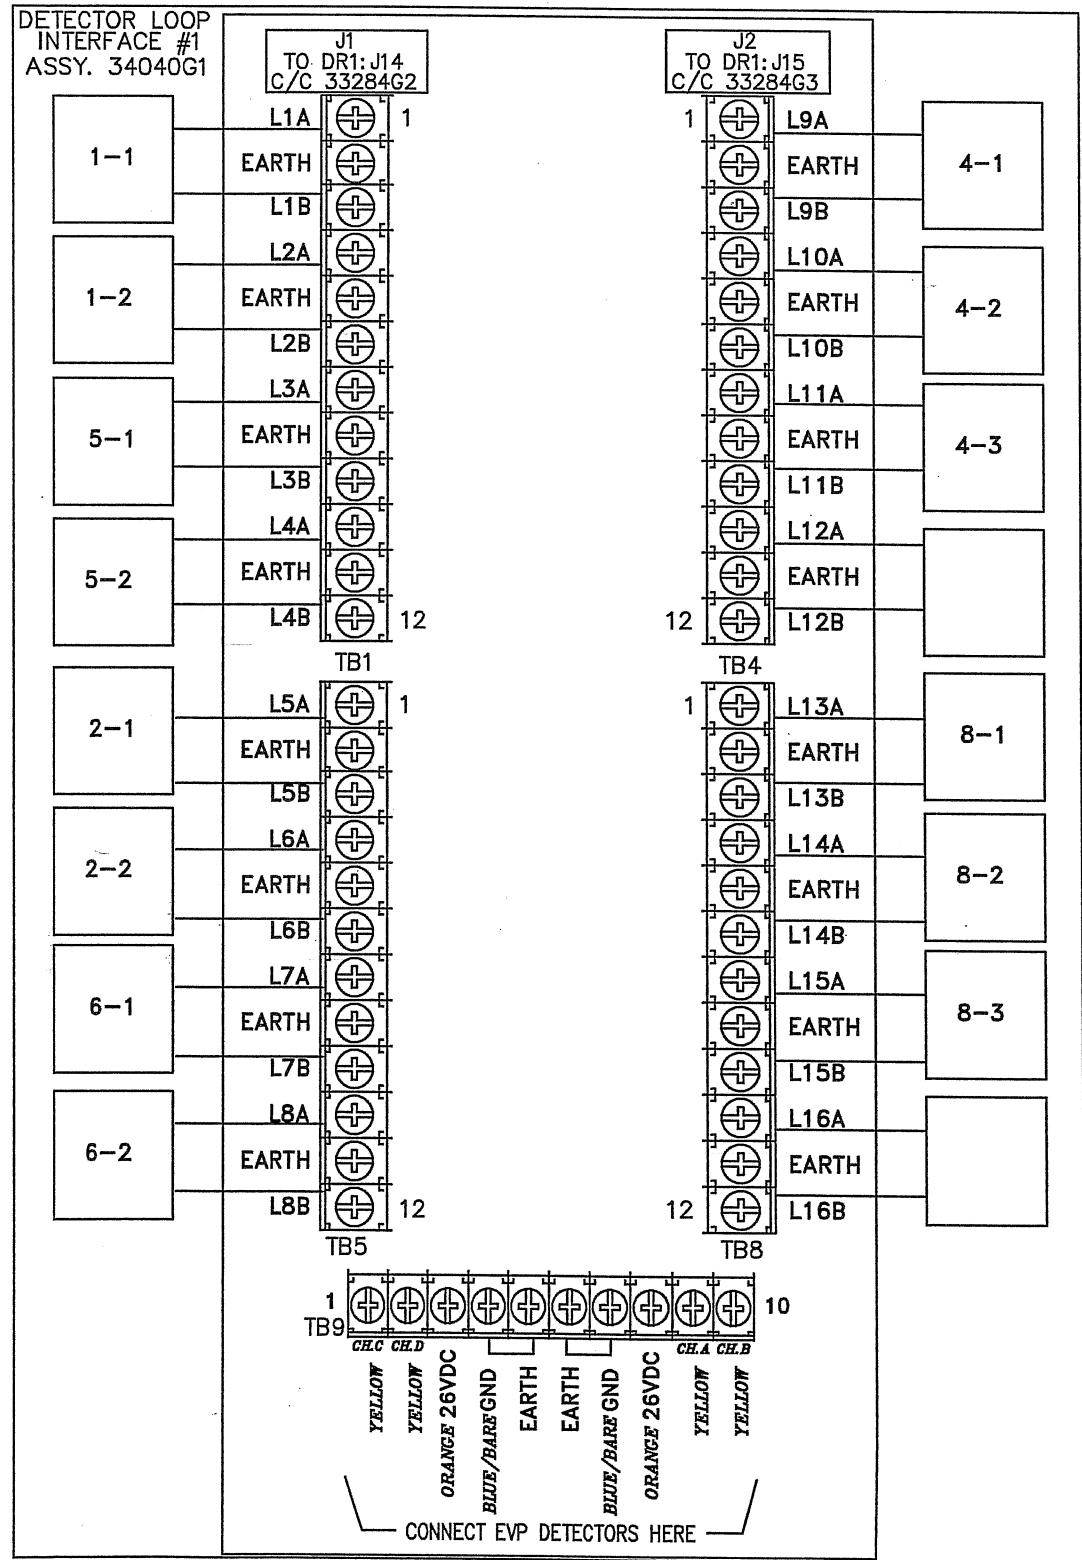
DETECTOR LOOP INTERFACE #1 ASSY. 34040G1

J1 TO DR1:J14 C/C 33284G2

J2 TO DR1:J15 C/C 33284G3

1-1
L1A 1
EARTH
L1B

1-2
L2A
EARTH
L2B

5-1
L3A
EARTH
L3B

5-2
L4A
EARTH
L4B 12

TB1

1 L9A
EARTH
L9B
4-1

L10A
EARTH
L10B
4-2

L11A
EARTH
L11B
4-3

L12A
EARTH
12 L12B

TB4

2-1
L5A 1
EARTH
L5B

2-2
L6A
EARTH
L6B

6-1
L7A
EARTH
L7B

6-2
L8A
EARTH
L8B 12

TB5

1 L13A
EARTH
L13B
8-1

L14A
EARTH
L14B
8-2

L15A
EARTH
L15B
8-3

L16A
EARTH
12 L16B

TB8

1 TB9 10

CH.C CH.D CH.A CH.B

YELLOW
YELLOW
ORANGE 26VDC
BLUE/BARE GND
EARTH
EARTH
BLUE/BARE GND
ORANGE 26VDC
YELLOW
YELLOW

CONNECT EVP DETECTORS HERE